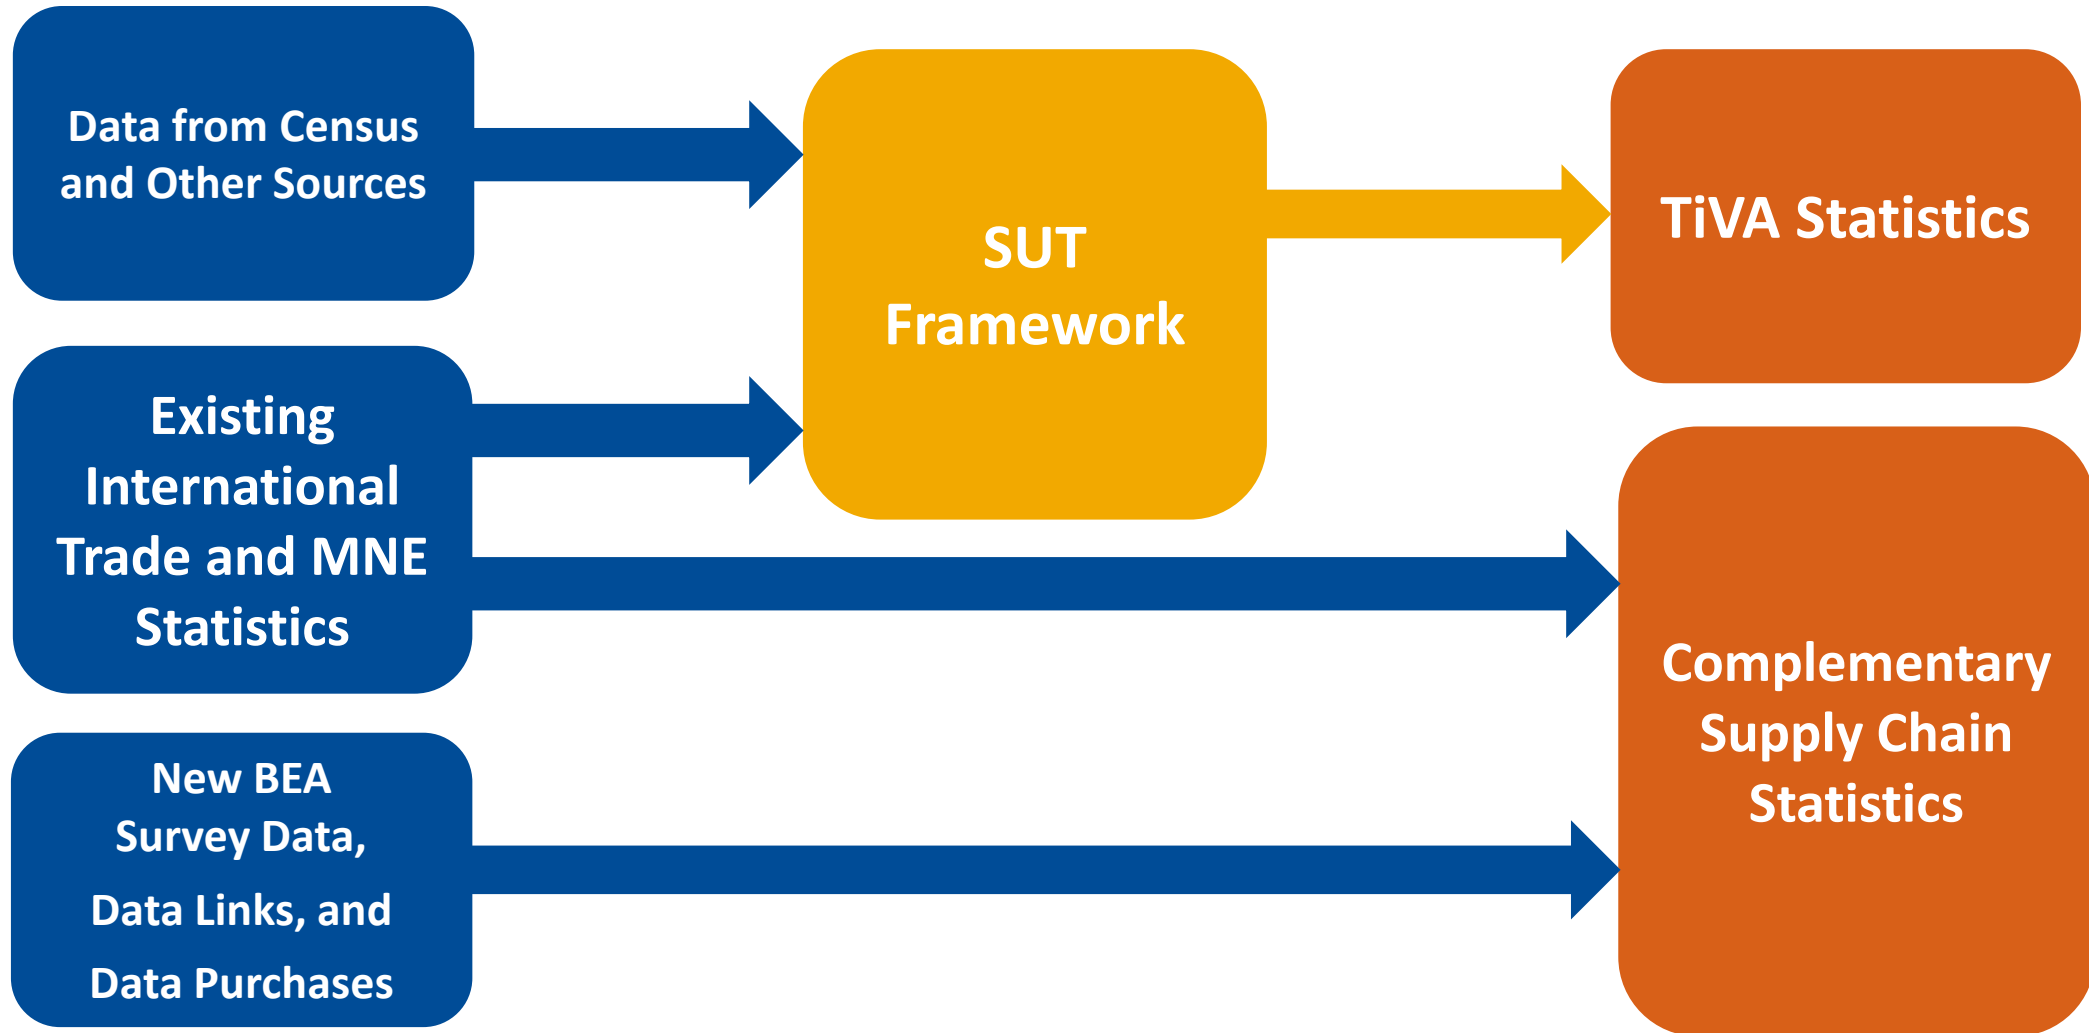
Data from Census and Other Sources

Existing International Trade and MNE Statistics

New BEA Survey Data, Data Links, and Data Purchases

SUT Framework

TiVA Statistics

Complementary Supply Chain Statistics